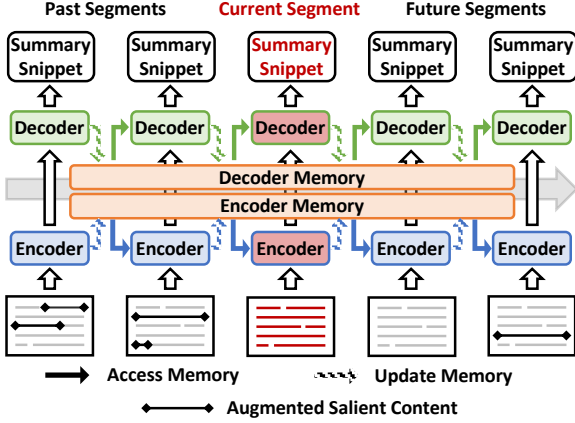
Past Segments

Current Segment

Future Segments

Summary Snippet

Summary Snippet

Summary Snippet

Summary Snippet

Summary Snippet

Decoder

Decoder

Decoder

Decoder

Decoder

Decoder Memory

Encoder Memory

Encoder

Encoder

Encoder

Encoder

Encoder

Access Memory

Update Memory

Augmented Salient Content